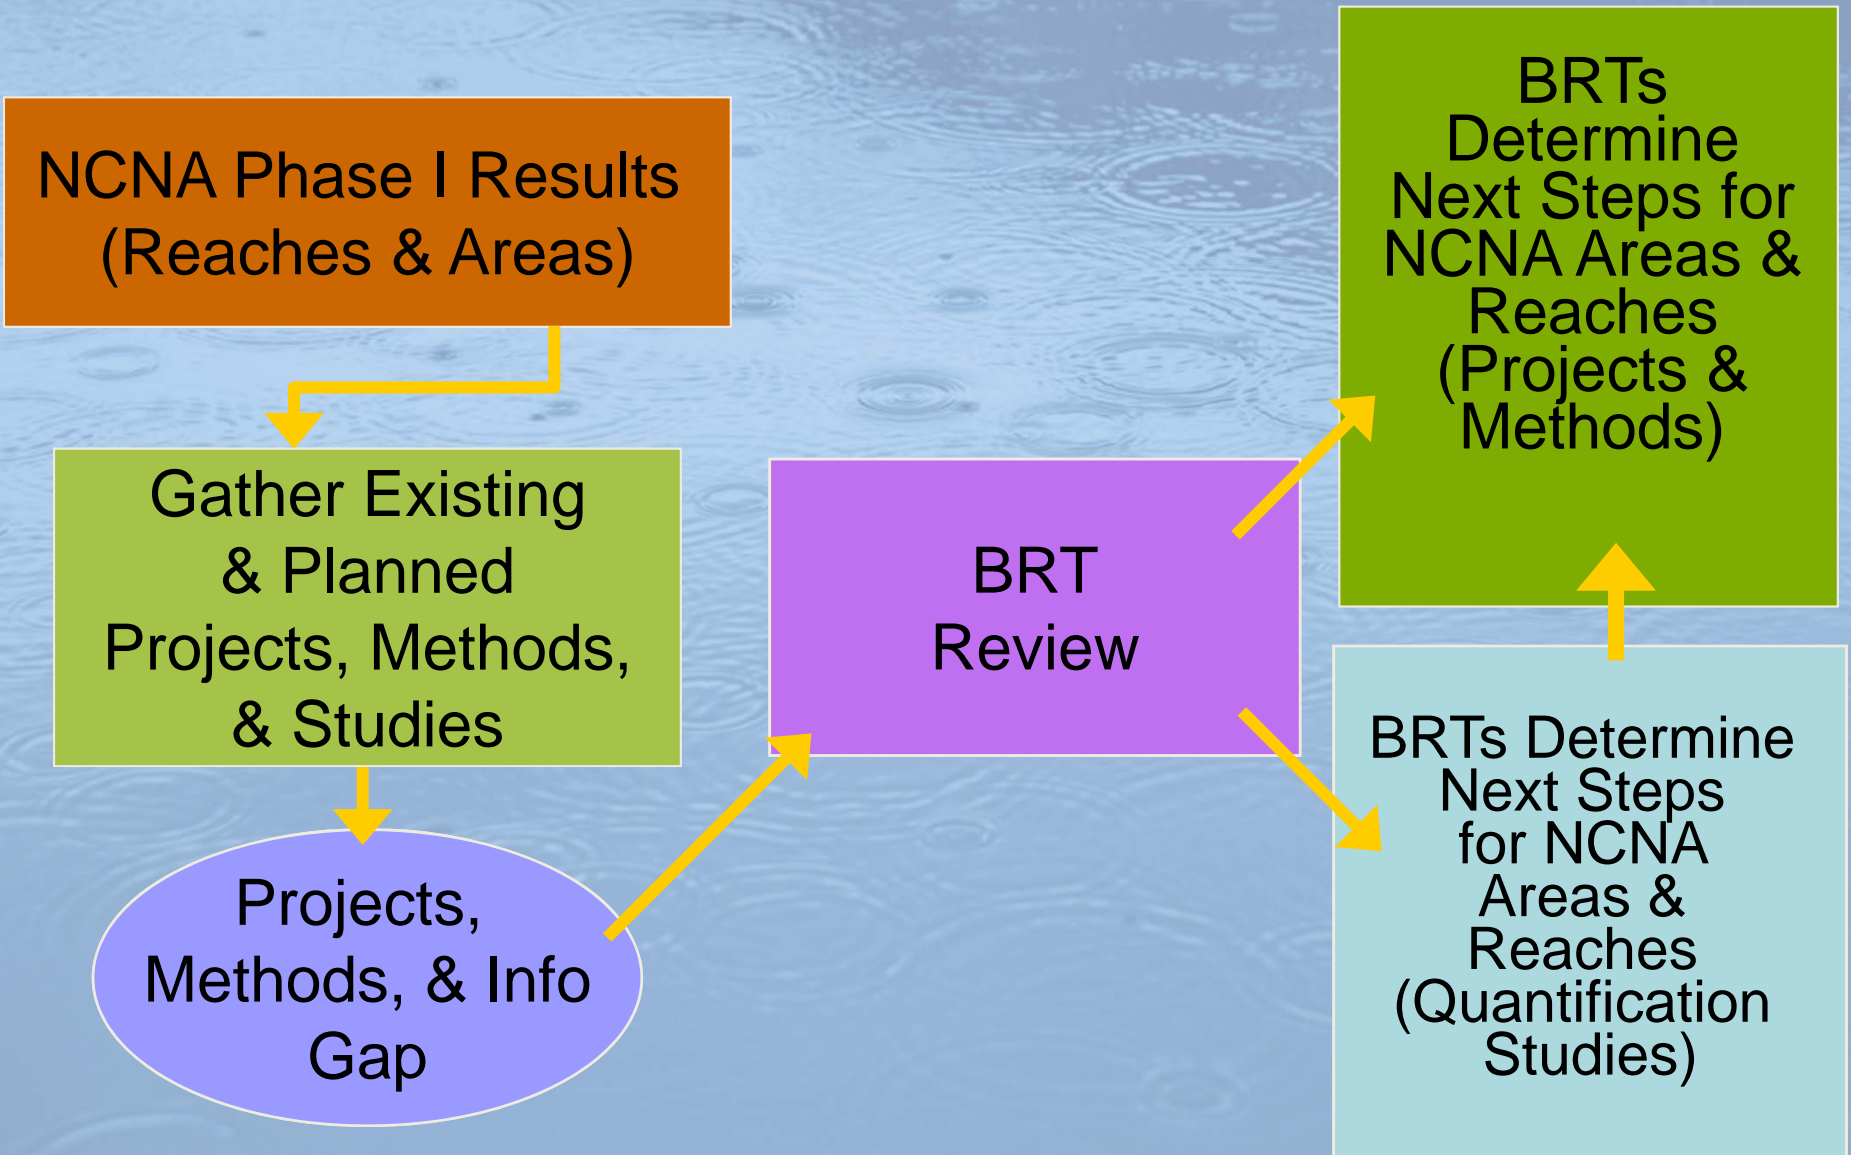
NCNA Phase I Results (Reaches & Areas)

Gather Existing & Planned Projects, Methods, & Studies

Projects, Methods, & Info Gap

BRT Review

BRTs Determine Next Steps for NCNA Areas & Reaches (Projects & Methods)

BRTs Determine Next Steps for NCNA Areas & Reaches (Quantification Studies)